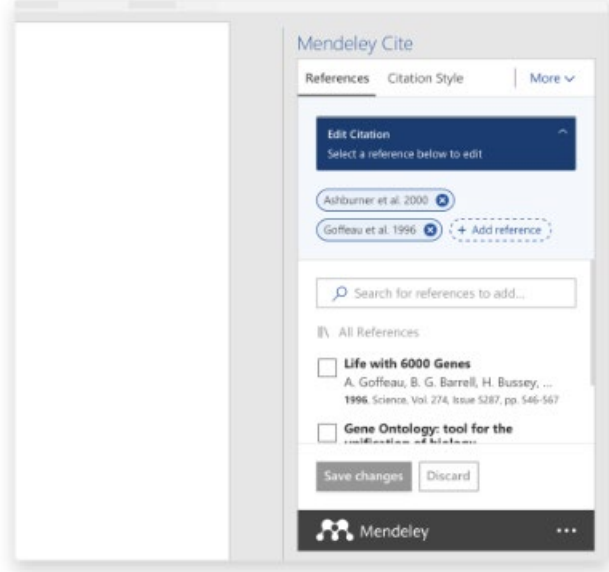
Mendeley Cite

References Citation Style More

Edit Citation
Select a reference below to edit

Ashburner et al. 2000

Goffeau et al. 1996

+ Add reference

Search for references to add...

All References

Life with 6000 Genes
A. Goffeau, B. G. Barrell, H. Bussey, ...
1996, Science, Vol. 274, Issue 5287, pp. 546-567

Gene Ontology: tool for the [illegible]

Save changes Discard

Mendeley ...